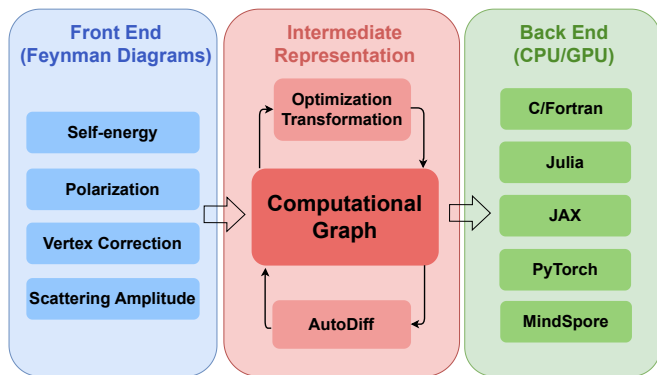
Front End
(Feynman Diagrams)

Self-energy

Polarization

Vertex Correction

Scattering Amplitude

Intermediate Representation

Optimization Transformation

Computational Graph

AutoDiff

Back End
(CPU/GPU)

C/Fortran

Julia

JAX

PyTorch

MindSpore